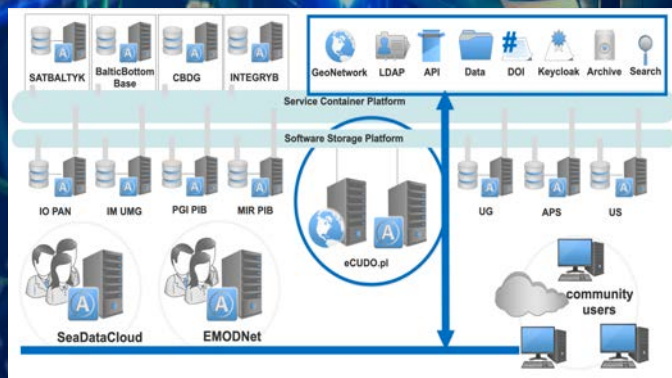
SATBALTYK
BalticBottom Base
CBDG
INTEGRYB
GeoNetwork
LDAP
API
Data
DOI
Keycloak
Archive
Search

Service Container Platform

Software Storage Platform

IO PAN
IM UMG
PGI PIB
MIR PIB
eCUDO.pl
UG
APS
US

SeaDataCloud
EMODNet
community users